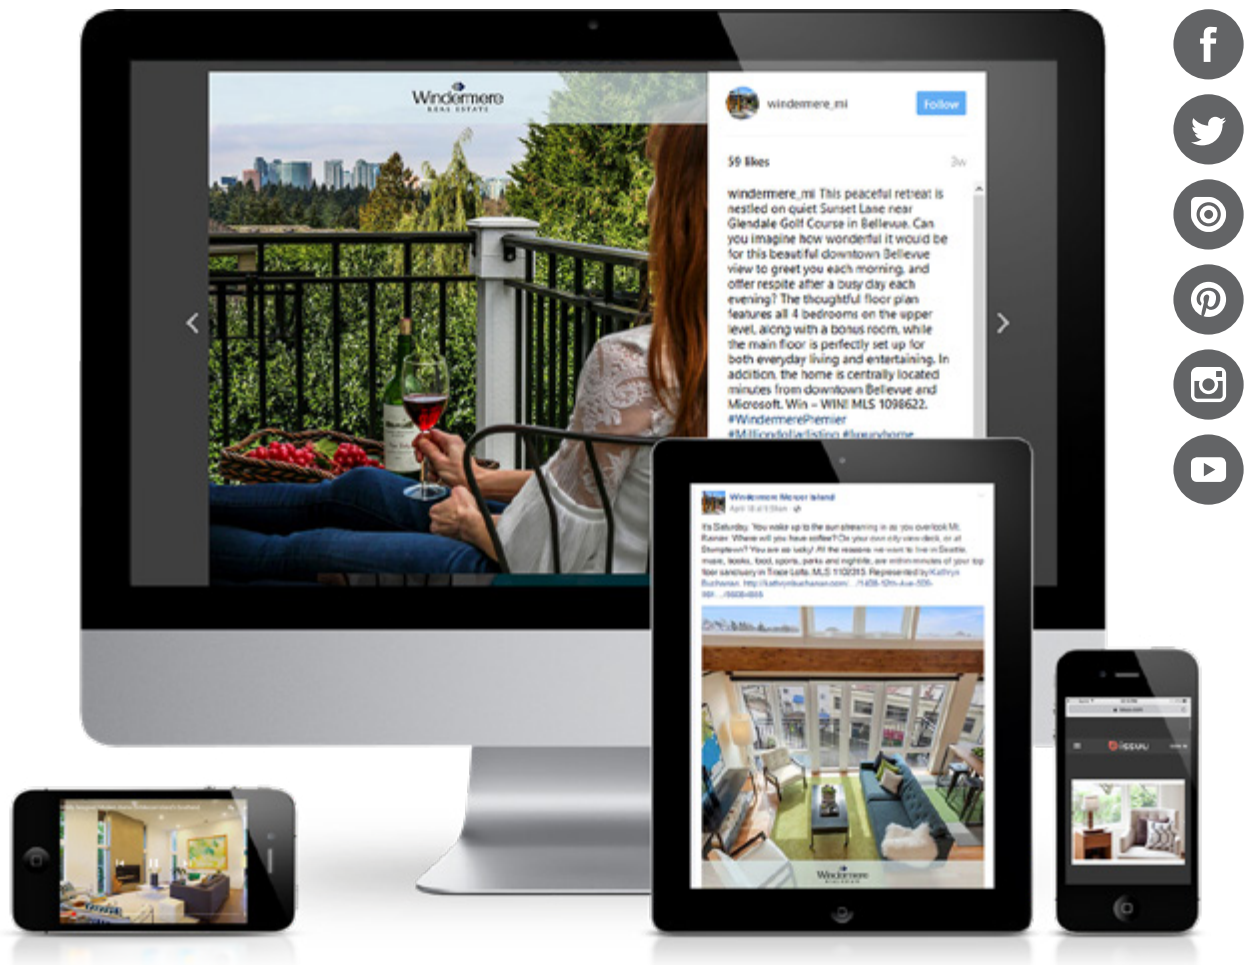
Windermere
REAL ESTATE

windermere_mi
Follow

59 likes
3w

windermere_mi This peaceful retreat is nestled on quiet Sunset Lane near Glendale Golf Course in Bellevue. Can you imagine how wonderful it would be for this beautiful downtown Bellevue view to greet you each morning, and offer respite after a busy day each evening? The thoughtful floor plan features all 4 bedrooms on the upper level, along with a bonus room, while the main floor is perfectly set up for both everyday living and entertaining. In addition, the home is centrally located minutes from downtown Bellevue and Microsoft. Win – WIN! MLS 1098622. #WindermerePremier #Milliondollarlisting #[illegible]

Windermere Mercer Island
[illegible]

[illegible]

Windermere